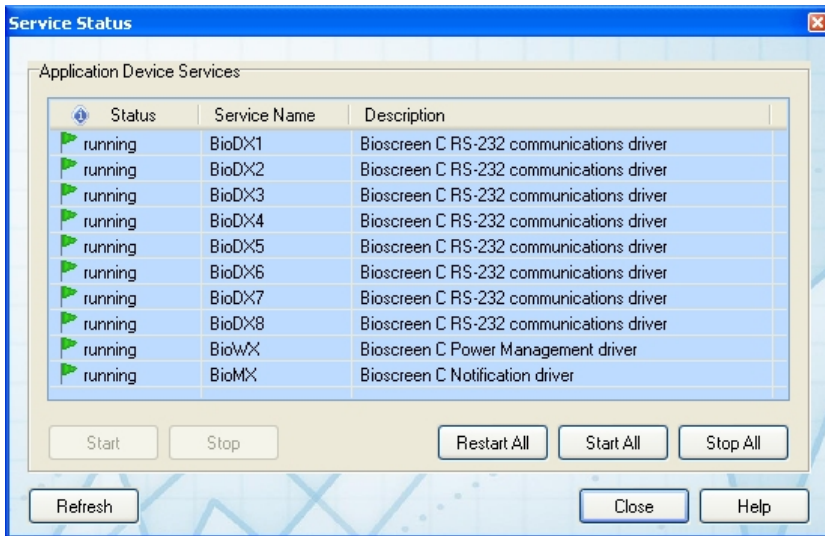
Service Status

Application Device Services

| Status | Service Name | Description |
|---|---|---|
| running | BioDX1 | Bioscreen C RS-232 communications driver |
| running | BioDX2 | Bioscreen C RS-232 communications driver |
| running | BioDX3 | Bioscreen C RS-232 communications driver |
| running | BioDX4 | Bioscreen C RS-232 communications driver |
| running | BioDX5 | Bioscreen C RS-232 communications driver |
| running | BioDX6 | Bioscreen C RS-232 communications driver |
| running | BioDX7 | Bioscreen C RS-232 communications driver |
| running | BioDX8 | Bioscreen C RS-232 communications driver |
| running | BioWX | Bioscreen C Power Management driver |
| running | BioMX | Bioscreen C Notification driver |

Start Stop Restart All Start All Stop All

Refresh Close Help